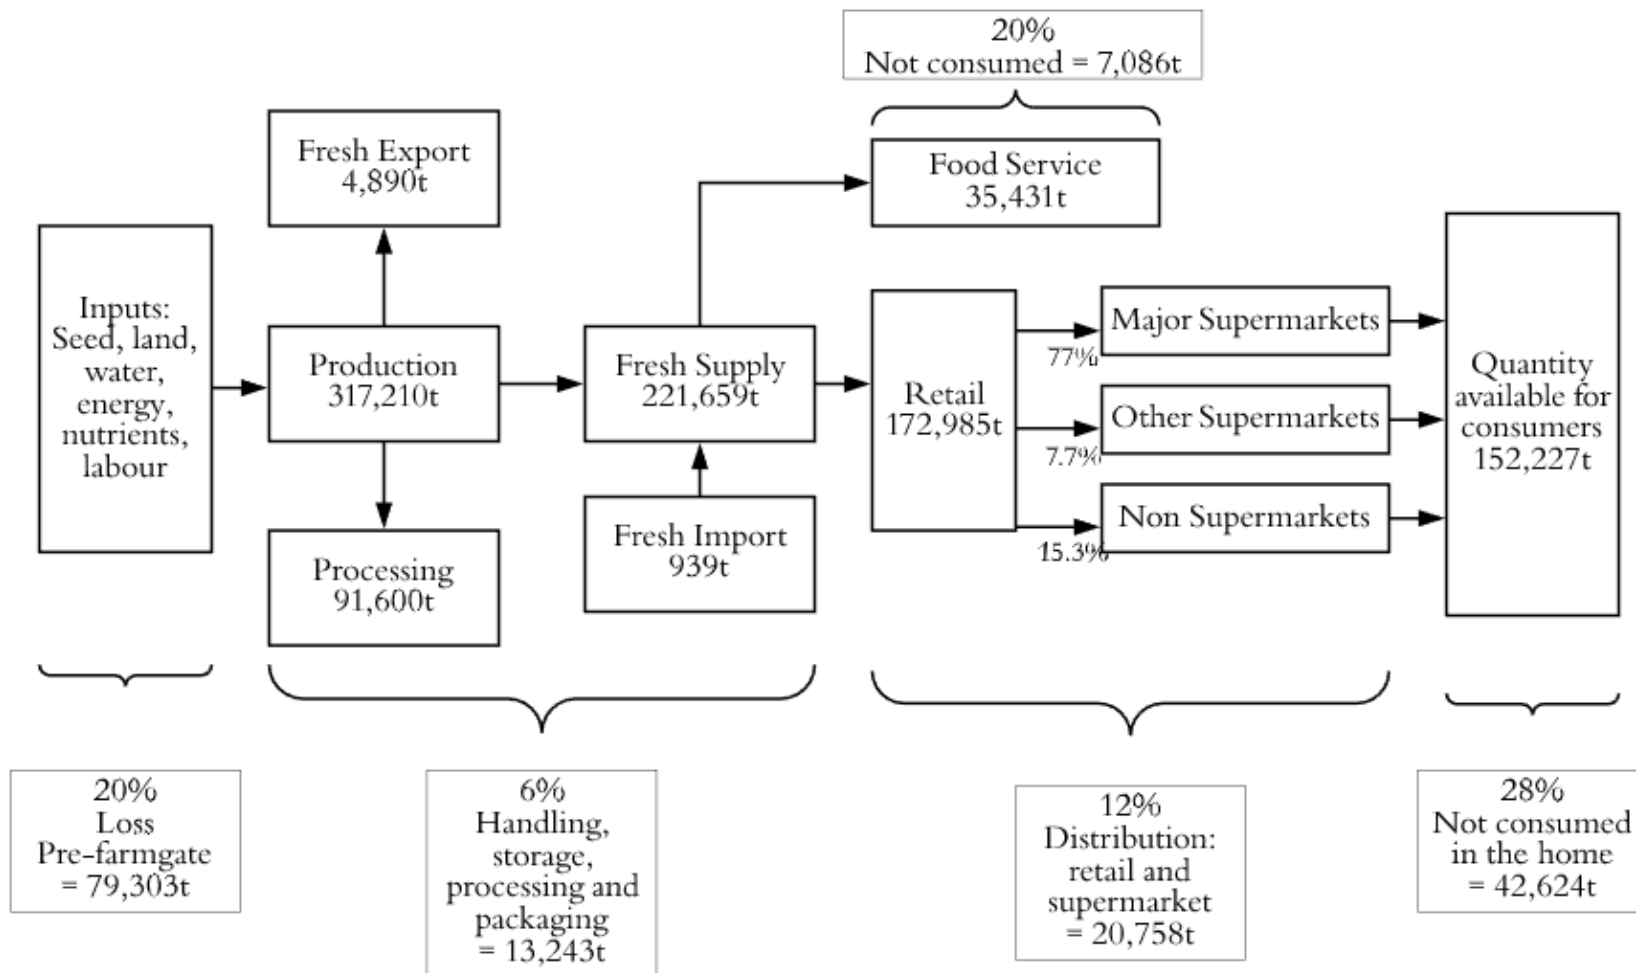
20%
Not consumed = 7,086t

Fresh Export
4,890t

Food Service
35,431t

Inputs:
Seed, land, water, energy, nutrients, labour

Production
317,210t

Fresh Supply
221,659t

Retail
172,985t

Major Supermarkets

77%

Other Supermarkets

7.7%

Non Supermarkets

15.3%

Quantity available for consumers
152,227t

Processing
91,600t

Fresh Import
939t

20%
Loss
Pre-farmgate
= 79,303t

6%
Handling, storage, processing and packaging
= 13,243t

12%
Distribution: retail and supermarket
= 20,758t

28%
Not consumed in the home
= 42,624t